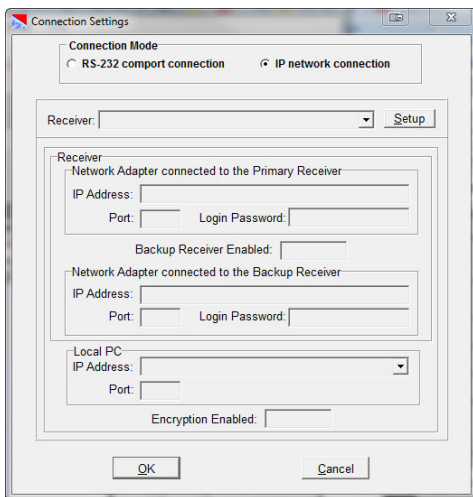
Connection Settings

Connection Mode
RS-232 comport connection
IP network connection

Receiver:
Setup

Receiver
Network Adapter connected to the Primary Receiver
IP Address:
Port:
Login Password:

Backup Receiver Enabled:

Network Adapter connected to the Backup Receiver
IP Address:
Port:
Login Password:

Local PC
IP Address:
Port:

Encryption Enabled:

OK
Cancel